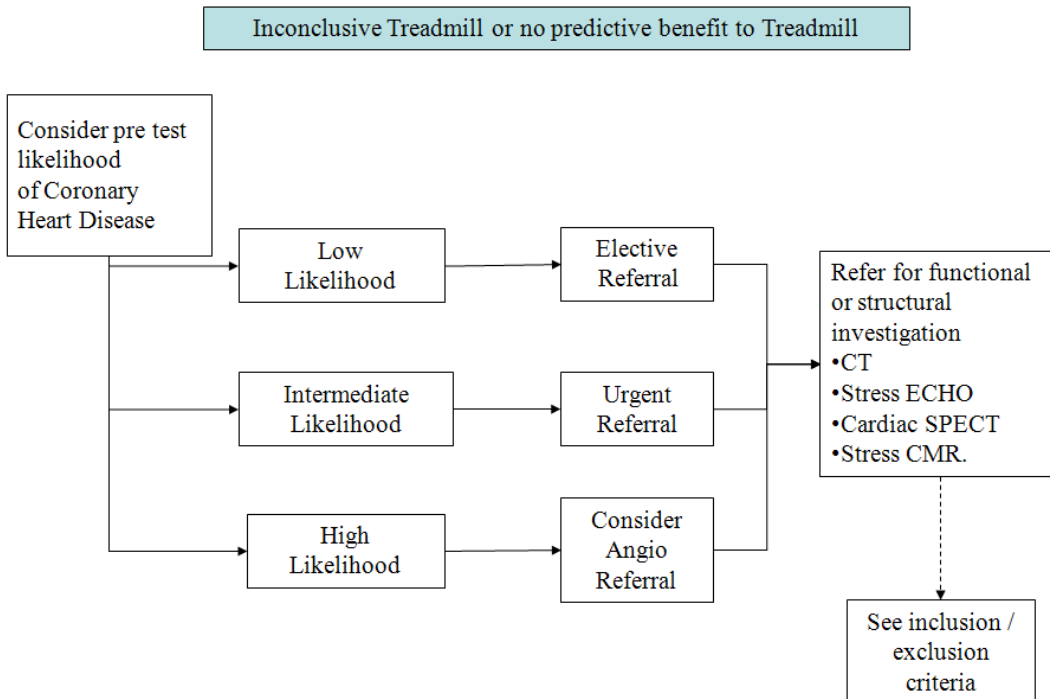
Inconclusive Treadmill or no predictive benefit to Treadmill

Consider pre test likelihood of Coronary Heart Disease

Low Likelihood

Elective Referral

Intermediate Likelihood

Urgent Referral

High Likelihood

Consider Angio Referral

Refer for functional or structural investigation
•CT
•Stress ECHO
•Cardiac SPECT
•Stress CMR.

See inclusion / exclusion criteria